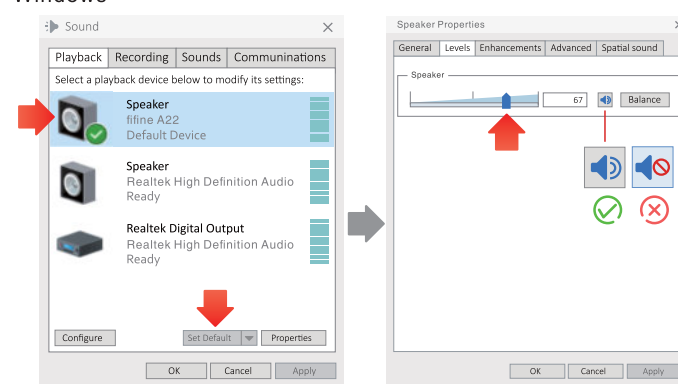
Windows

Sound

Playback | Recording | Sounds | Communications

Select a playback device below to modify its settings:

Speaker
fifine A22
Default Device

Speaker
Realtek High Definition Audio
Ready

Realtek Digital Output
Realtek High Definition Audio
Ready

Configure | Set Default | Properties

OK | Cancel | Apply

Speaker Properties

General | Levels | Enhancements | Advanced | Spatial sound

Speaker

67

Balance

OK | Cancel | Apply